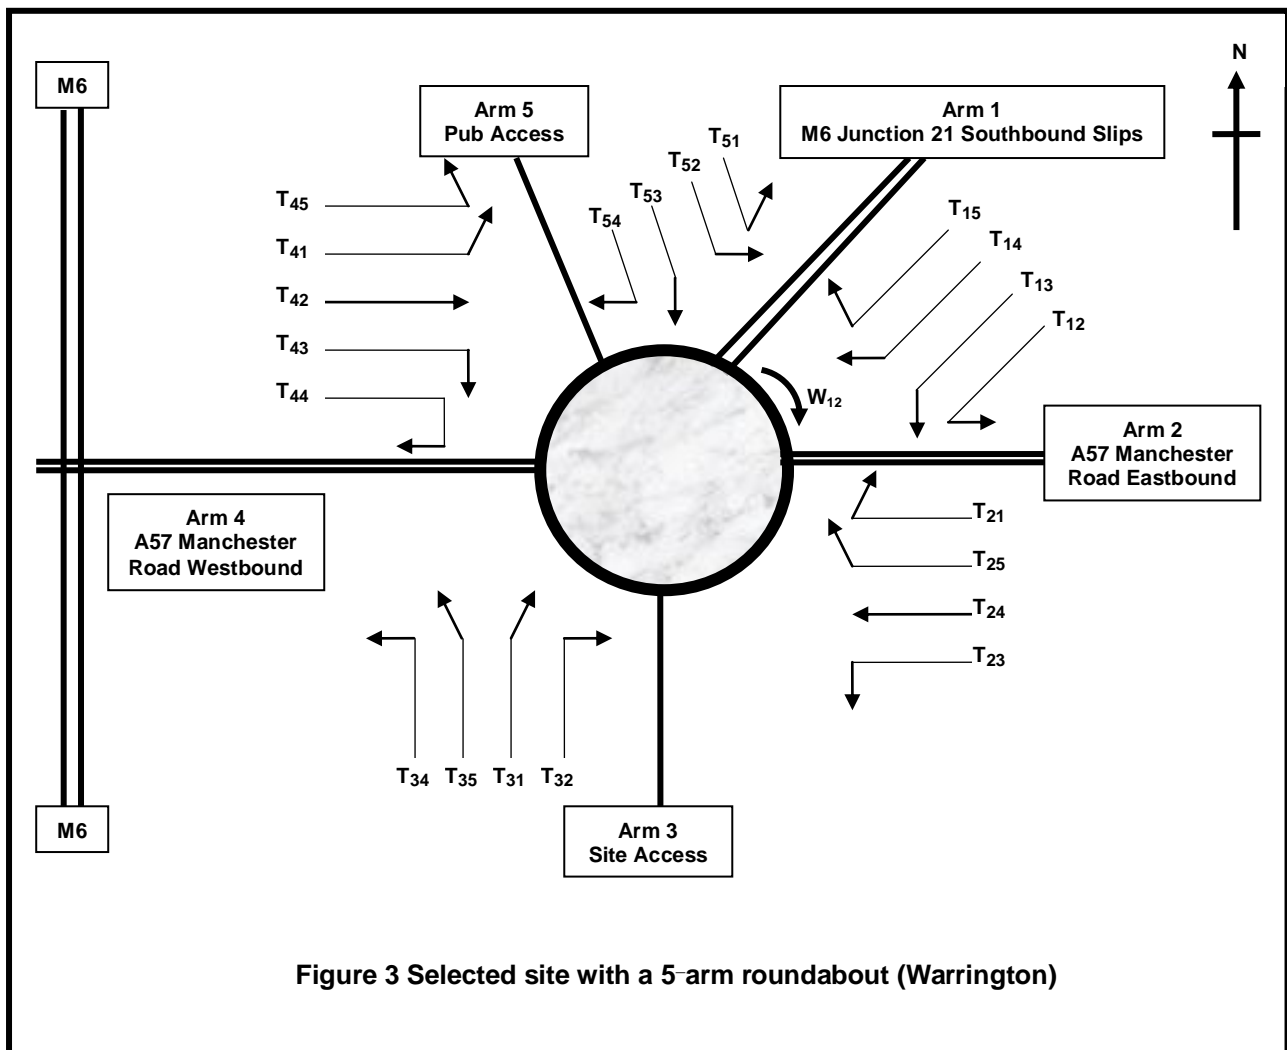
M6

Arm 5
Pub Access

Arm 1
M6 Junction 21 Southbound Slips

N

$T_{51}$
$T_{52}$
$T_{53}$
$T_{54}$

$T_{45}$
$T_{41}$
$T_{42}$
$T_{43}$
$T_{44}$

$T_{15}$
$T_{14}$
$T_{13}$
$T_{12}$

$W_{12}$

Arm 2
A57 Manchester Road Eastbound

$T_{21}$
$T_{25}$
$T_{24}$
$T_{23}$

Arm 4
A57 Manchester Road Westbound

$T_{34}$ $T_{35}$ $T_{31}$ $T_{32}$

M6

Arm 3
Site Access

Figure 3 Selected site with a 5-arm roundabout (Warrington)